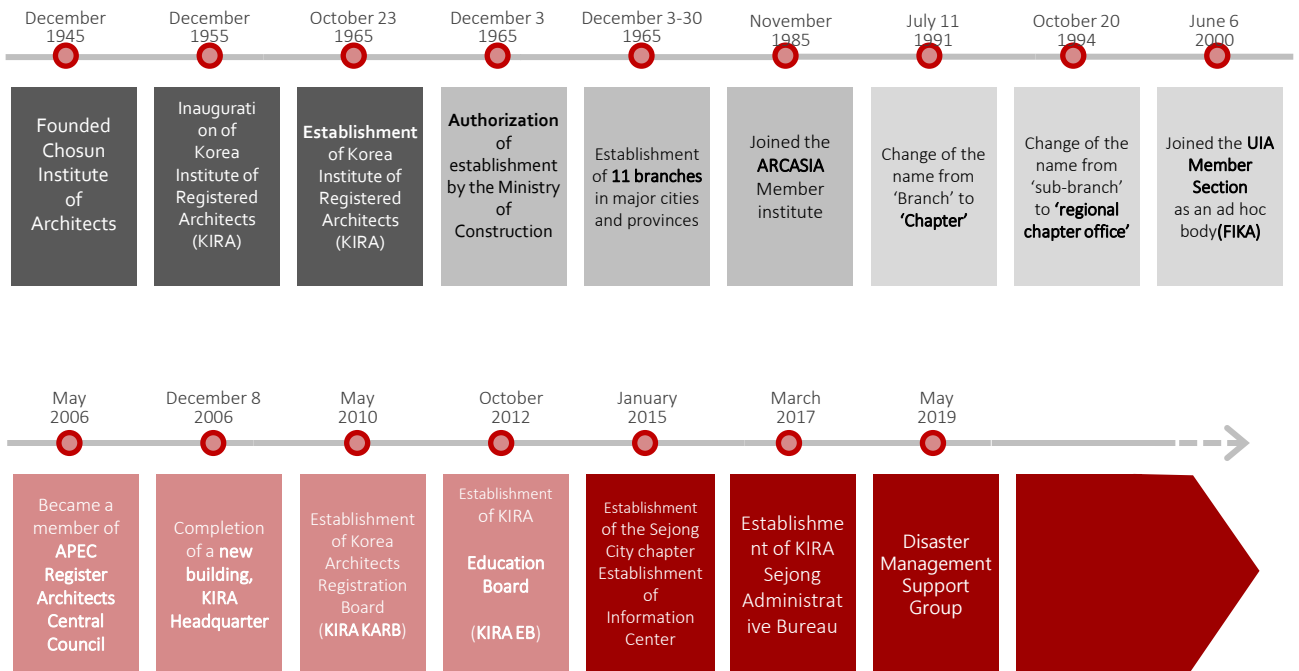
December 1945

Founded Chosun Institute of Architects

December 1955

Inauguration of Korea Institute of Registered Architects (KIRA)

October 23 1965

Establishment of Korea Institute of Registered Architects (KIRA)

December 3 1965

Authorization of establishment by the Ministry of Construction

December 3-30 1965

Establishment of 11 branches in major cities and provinces

November 1985

Joined the ARCASIA Member institute

July 11 1991

Change of the name from 'Branch' to 'Chapter'

October 20 1994

Change of the name from 'sub-branch' to 'regional chapter office'

June 6 2000

Joined the UIA Member Section as an ad hoc body(FIKA)

May 2006

Became a member of APEC Register Architects Central Council

December 8 2006

Completion of a new building, KIRA Headquarter

May 2010

Establishment of Korea Architects Registration Board (KIRA KARB)

October 2012

Establishment of KIRA

Education Board

(KIRA EB)

January 2015

Establishment of the Sejong City chapter Establishment of Information Center

March 2017

Establishment of KIRA Sejong Administrative Bureau

May 2019

Disaster Management Support Group